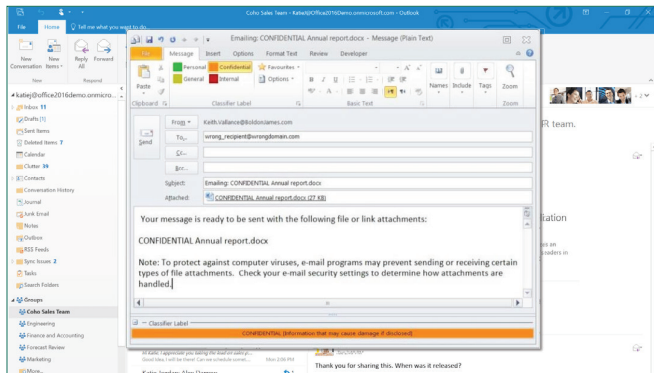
Coho Sales Team - KatieJ@Office2016Demo.onmicrosoft.com - Outlook

File Home Tell me what you want to do...

New Conversation New Items Reply All Forward

New Respond

katiej@office2016demo.onmicro...

Inbox 11
Drafts [1]
Sent Items
Deleted Items 7
Calendar
Clutter 39
Contacts
Conversation History
Journal
Junk Email
Notes
Outbox
RSS Feeds
Sync Issues 2
Tasks
Search Folders

Groups
Coho Sales Team
Engineering
Finance and Accounting
Forecast Review
Marketing
More...

Emailing: CONFIDENTIAL Annual report.docx - Message (Plain Text)

File Message Insert Options Format Text Review Developer

Paste
Clipboard

Personal Confidential Favourites
General Internal Options
Classifier Label

Basic Text

Names Include Tags Zoom
Zoom

Send

From Keith.Vallance@boldonjames.com
To... wrong_recipient@wrongdomain.com
Cc...
Bcc...
Subject: Emailing: CONFIDENTIAL Annual report.docx
Attached: CONFIDENTIAL Annual report.docx (27 KB)

Your message is ready to be sent with the following file or link attachments:

CONFIDENTIAL Annual report.docx

Note: To protect against computer viruses, e-mail programs may prevent sending or receiving certain types of file attachments. Check your e-mail security settings to determine how attachments are handled.

Classifier Label

CONFIDENTIAL (Information that may cause damage if disclosed)

R team.

iation

Thank you for sharing this. When was it released?